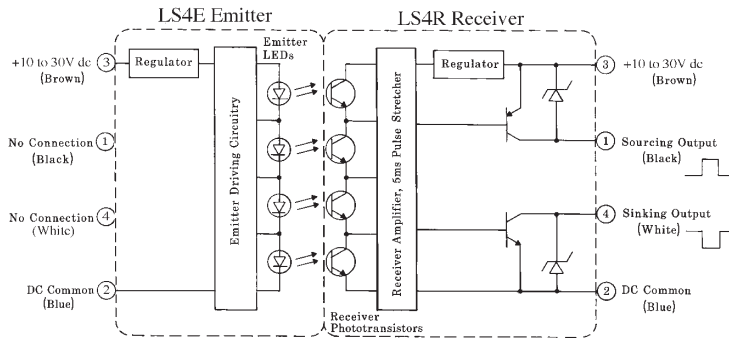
LS4E Emitter

LS4R Receiver

+10 to 30V dc (Brown) 3

Regulator

Emitter LEDs

Emitter Driving Circuitry

No Connection 1 (Black)

No Connection 4 (White)

DC Common 2 (Blue)

Receiver Amplifier, 5ms Pulse Stretcher

Receiver Phototransistors

Regulator

3 +10 to 30V dc (Brown)

1 Sourcing Output (Black)

4 Sinking Output (White)

2 DC Common (Blue)